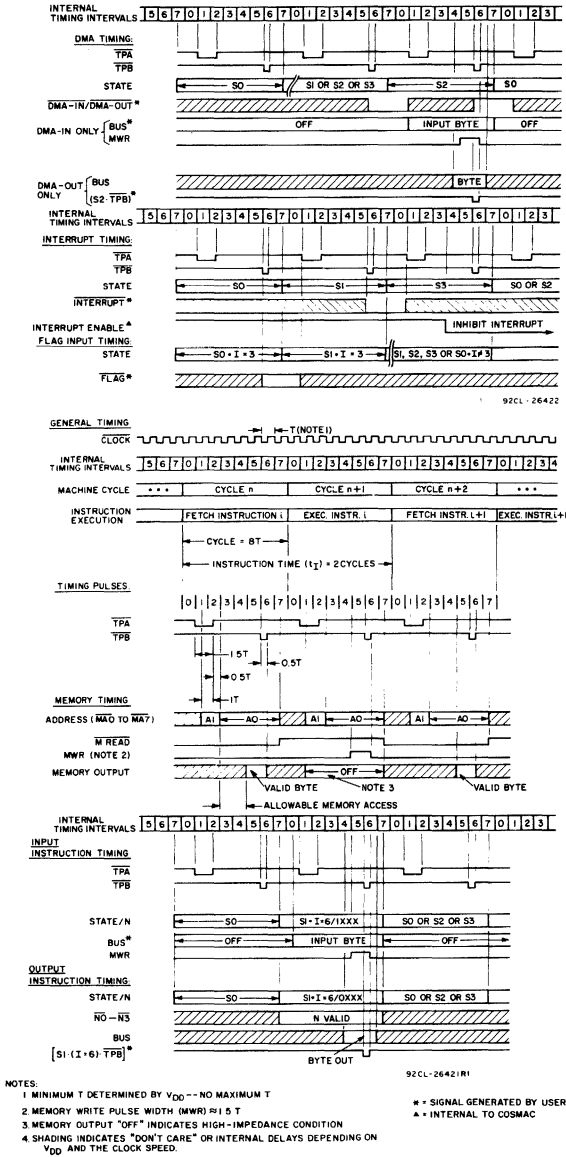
INTERNAL TIMING INTERVALS 5 6 7 0 1 2 3 4 5 6 7 0 1 2 3 4 5 6 7 0 1 2 3 4 5 6 7 0 1 2 3

DMA TIMING:
$\overline{TPA}$
$\overline{TPB}$
STATE
S0
S1 OR S2 OR S3
S2
S0
$\overline{DMA-IN/DMA-OUT}$*
DMA-IN ONLY BUS* MWR
OFF
INPUT BYTE
OFF

DMA-OUT ONLY BUS $(S2 \cdot \overline{TPB})$*
BYTE

INTERNAL TIMING INTERVALS 5 6 7 0 1 2 3 4 5 6 7 0 1 2 3 4 5 6 7 0 1 2 3 4 5 6 7 0 1 2 3

INTERRUPT TIMING:
$\overline{TPA}$
$\overline{TPB}$
STATE
S0
S1
S3
S0 OR S2
$\overline{INTERRUPT}$*
INTERRUPT ENABLE▲
INHIBIT INTERRUPT
FLAG INPUT TIMING:
STATE
S0 · I = 3
S1 · I = 3
S1, S2, S3 OR S0 · I ≠ 3
$\overline{FLAG}$*

92CL-26422

GENERAL TIMING
$\overline{CLOCK}$
T(NOTE 1)
INTERNAL TIMING INTERVALS 5 6 7 0 1 2 3 4 5 6 7 0 1 2 3 4 5 6 7 0 1 2 3 4 5 6 7 0 1 2 3 4
MACHINE CYCLE • • • CYCLE n CYCLE n+1 CYCLE n+2 • • •
INSTRUCTION EXECUTION FETCH INSTRUCTION i EXEC. INSTR. i FETCH INSTR. i+1 EXEC. INSTR. i+1
CYCLE = 8T
INSTRUCTION TIME ($t_I$) = 2 CYCLES

TIMING PULSES
0 1 2 3 4 5 6 7 0 1 2 3 4 5 6 7 0 1 2 3 4 5 6 7
$\overline{TPA}$
$\overline{TPB}$
1.5T
0.5T
0.5T
IT

MEMORY TIMING
ADDRESS ($\overline{MA0}$ TO $\overline{MA7}$)
A1 A0 A1 A0 A1 A0
$\overline{M READ}$
MWR (NOTE 2)
MEMORY OUTPUT
NOTE 3
OFF
VALID BYTE
VALID BYTE
ALLOWABLE MEMORY ACCESS

INTERNAL TIMING INTERVALS 5 6 7 0 1 2 3 4 5 6 7 0 1 2 3 4 5 6 7 0 1 2 3 4 5 6 7 0 1 2 3
INPUT INSTRUCTION TIMING
$\overline{TPA}$
$\overline{TPB}$
STATE/N
S0
S1 · I = 6/1XXX
S0 OR S2 OR S3
BUS*
OFF
INPUT BYTE
OFF
MWR
OUTPUT INSTRUCTION TIMING:
STATE/N
S0
S1 · I = 6/0XXX
S0 OR S2 OR S3
$\overline{N0}$ — $\overline{N3}$
N VALID
BUS
$[S1 \cdot (I = 6) \cdot \overline{TPB}]$*
BYTE OUT

92CL-26421R1

NOTES:
1. MINIMUM T DETERMINED BY $V_{DD}$ -- NO MAXIMUM T
2. MEMORY WRITE PULSE WIDTH (MWR) ≈ 1.5 T
3. MEMORY OUTPUT "OFF" INDICATES HIGH-IMPEDANCE CONDITION
4. SHADING INDICATES "DON'T CARE" OR INTERNAL DELAYS DEPENDING ON $V_{DD}$ AND THE CLOCK SPEED.

* = SIGNAL GENERATED BY USER
▲ = INTERNAL TO COSMAC